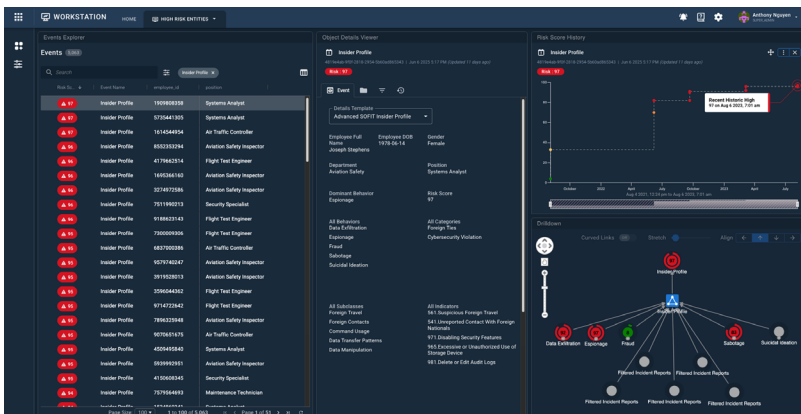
WORKSTATION HOME HIGH RISK ENTITIES

Anthony Roguer

Events Explorer

Events 5,063

Search

Insider Profile ×

| Risk Sc... | Event Name | employee_id | position |
|---|---|---|---|
| 97 | Insider Profile | 1909808358 | Systems Analyst |
| 97 | Insider Profile | 5735441305 | Systems Analyst |
| 97 | Insider Profile | 1614544954 | Air Traffic Controller |
| 96 | Insider Profile | 8552353294 | Aviation Safety Inspector |
| 96 | Insider Profile | 4179662514 | Flight Test Engineer |
| 96 | Insider Profile | 1695366160 | Aviation Safety Inspector |
| 96 | Insider Profile | 3274972586 | Aviation Safety Inspector |
| 96 | Insider Profile | 7511980213 | Security Specialist |
| 96 | Insider Profile | 9188623143 | Flight Test Engineer |
| 95 | Insider Profile | 7300009306 | Flight Test Engineer |
| 95 | Insider Profile | 6837000386 | Air Traffic Controller |
| 95 | Insider Profile | 9579740247 | Aviation Safety Inspector |
| 95 | Insider Profile | 3919528013 | Aviation Safety Inspector |
| 95 | Insider Profile | 3596044362 | Flight Test Engineer |
| 95 | Insider Profile | 9714722642 | Flight Test Engineer |
| 95 | Insider Profile | 7896325948 | Aviation Safety Inspector |
| 95 | Insider Profile | 9070651675 | Air Traffic Controller |
| 95 | Insider Profile | 4505495840 | Systems Analyst |
| 95 | Insider Profile | 5939992951 | Aviation Safety Inspector |
| 95 | Insider Profile | 4150608345 | Security Specialist |
| 95 | Insider Profile | 7579064693 | Maintenance Technician |

Page Size: 100 1 to 100 of 5,063 Page 1 of 51

Object Details Viewer

Insider Profile

Risk : 97

Event

Details Template
Advanced SOFIT Insider Profile

Employee Full Name
Joseph Stephens

Employee DOB
1978-06-14

Gender
Female

Department
Aviation Safety

Position
Systems Analyst

Dominant Behavior
Espionage

Risk Score
97

All Behaviors
Data Exfiltration
Espionage
Fraud
Sabotage
Suicidal Ideation

All Categories
Foreign Ties
Cybersecurity Violation

All Subclasses
Foreign Travel
Foreign Contacts
Command Usage
Data Transfer Patterns
Data Manipulation

All Indicators
561.Suspicious Foreign Travel
541.Unreported Contact With Foreign Nationals
971.Disabling Security Features
965.Excessive or Unauthorized Use of Storage Device
981.Delete or Edit Audit Logs

Risk Score History

Insider Profile

Risk : 97

Recent Historic High
97 on Aug 6 2023, 7:01 am

October 2022 April July October 2023 April July

Drilldown

Curved Links Stretch Align

Insider Profile
Insider Profile
Data Exfiltration
Espionage
Fraud
Sabotage
Suicidal Ideation
Filtered Incident Reports
Filtered Incident Reports
Filtered Incident Reports
Filtered Incident Reports
Filtered Incident Reports